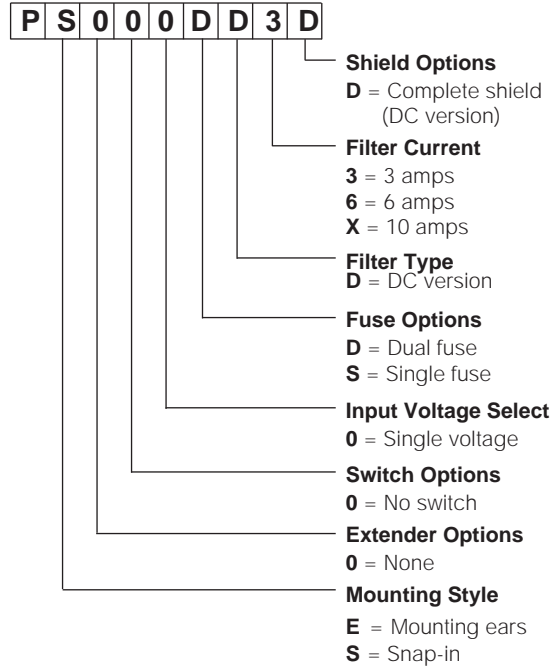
| P | S | 0 | 0 | 0 | D | D | 3 | D |
|---|---|---|---|---|---|---|---|---|

**Shield Options**
**D** = Complete shield (DC version)

**Filter Current**
**3** = 3 amps
**6** = 6 amps
**X** = 10 amps

**Filter Type**
**D** = DC version

**Fuse Options**
**D** = Dual fuse
**S** = Single fuse

**Input Voltage Select**
**0** = Single voltage

**Switch Options**
**0** = No switch

**Extender Options**
**0** = None

**Mounting Style**
**E** = Mounting ears
**S** = Snap-in